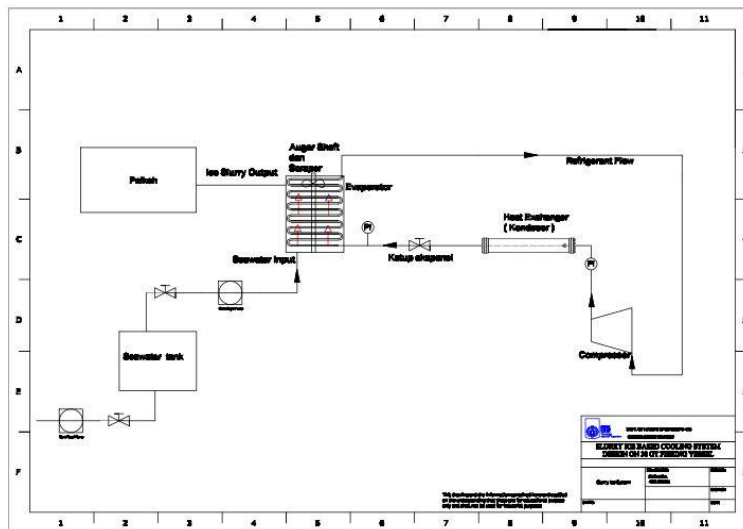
1 2 3 4 5 6 7 8 9 10 11

A

B

C

D

E

F

Palkah

Ice Slurry Output

Auger Shaft dan Scraper

Evaporator

Refrigerant Flow

Heat Exchanger ( Kondesor )

Katup ekspansi

Seawater Input

Seawater tank

Compressor

SLURRY ICE BASED COOLING SYSTEM DESIGN ON 30 GT FISHING VESSEL

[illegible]

1 2 3 4 5 6 7 8 9 10 11